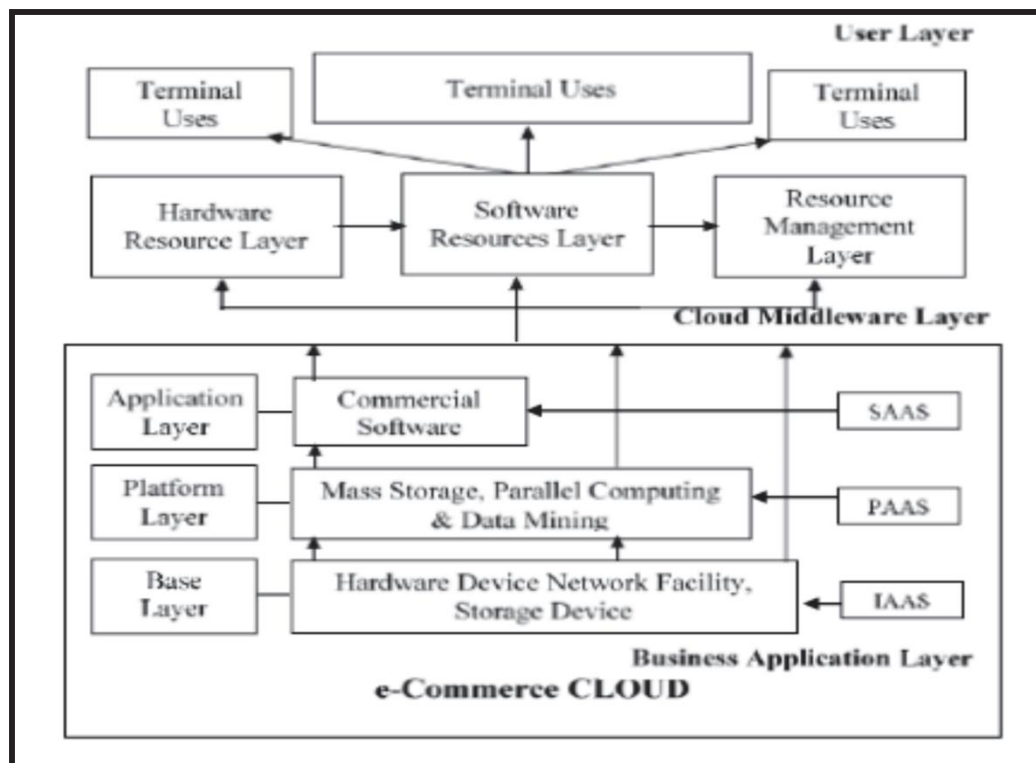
User Layer

Terminal Uses

Terminal Uses

Terminal Uses

Hardware Resource Layer

Software Resources Layer

Resource Management Layer

Cloud Middleware Layer

Application Layer

Commercial Software

SAAS

Platform Layer

Mass Storage, Parallel Computing & Data Mining

PAAS

Base Layer

Hardware Device Network Facility, Storage Device

IAAS

Business Application Layer

e-Commerce CLOUD